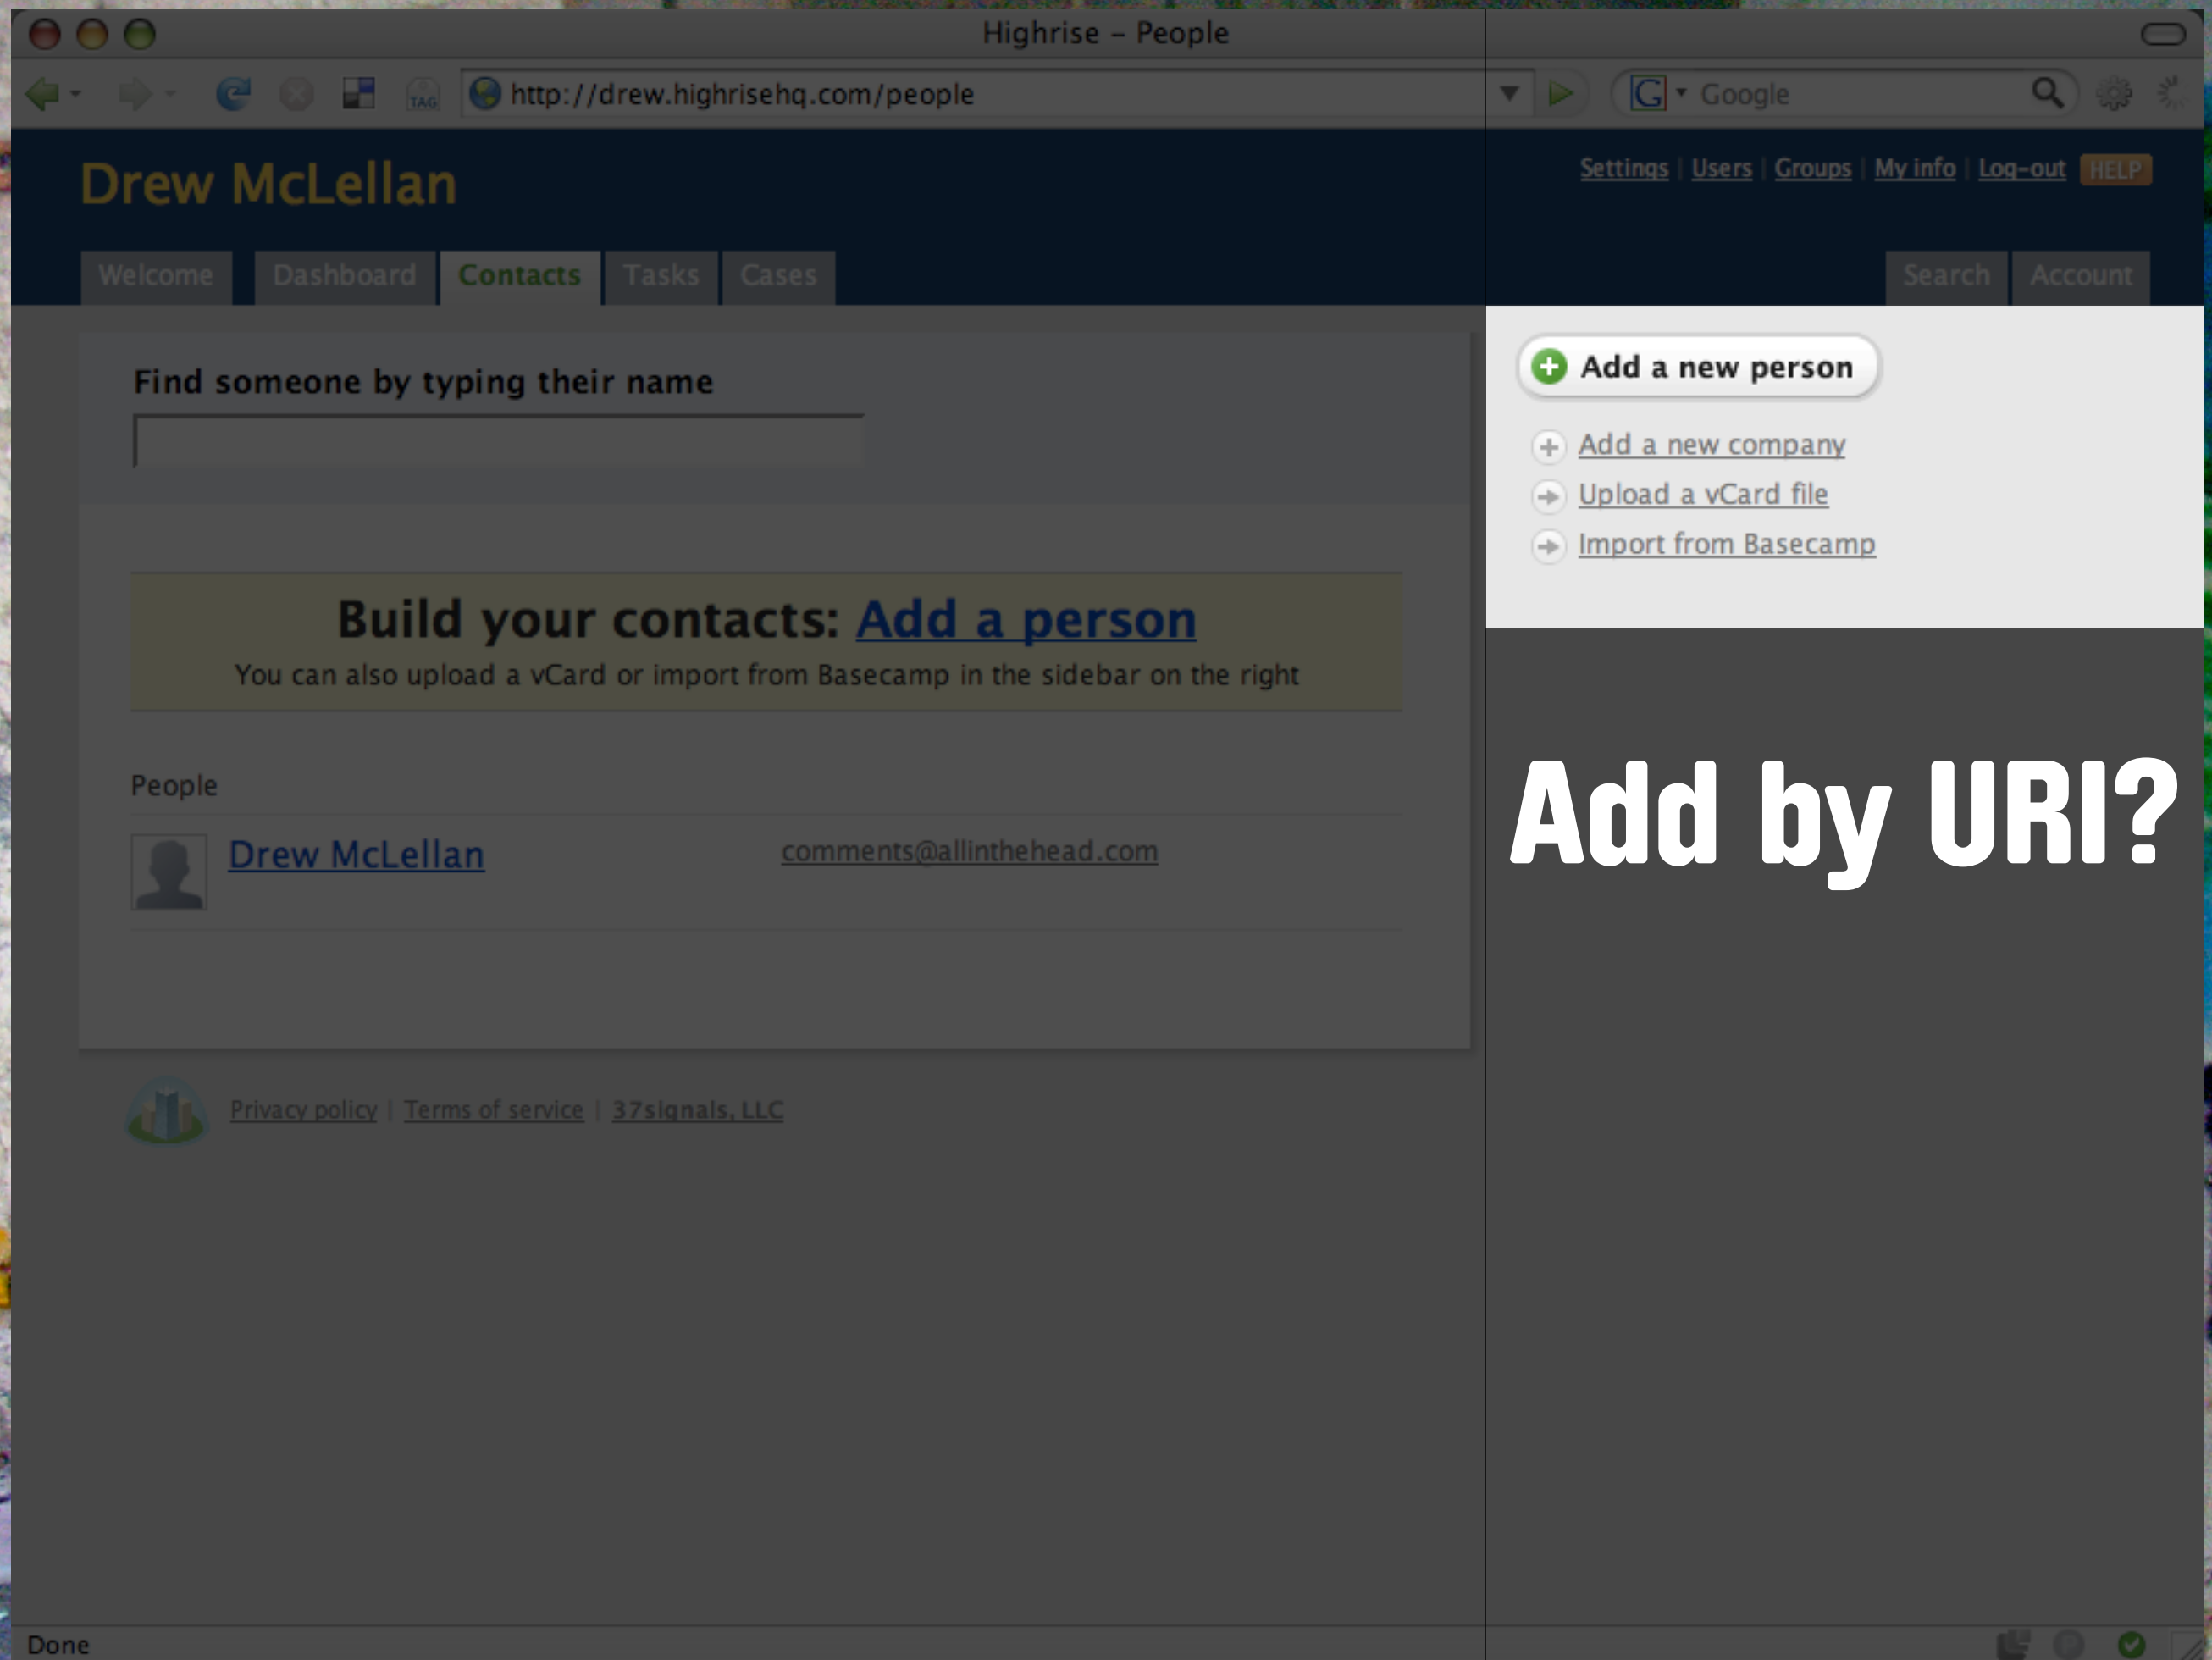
Highrise – People

http://drew.highrisehq.com/people

Google

Drew McLellan

Settings | Users | Groups | My info | Log-out HELP

Welcome Dashboard Contacts Tasks Cases

Search Account

Find someone by typing their name

Build your contacts: Add a person

You can also upload a vCard or import from Basecamp in the sidebar on the right

People

Drew McLellan comments@allinthehead.com

Privacy policy | Terms of service | 37signals, LLC

Add a new person

Add a new company

Upload a vCard file

Import from Basecamp

Add by URI?

Done